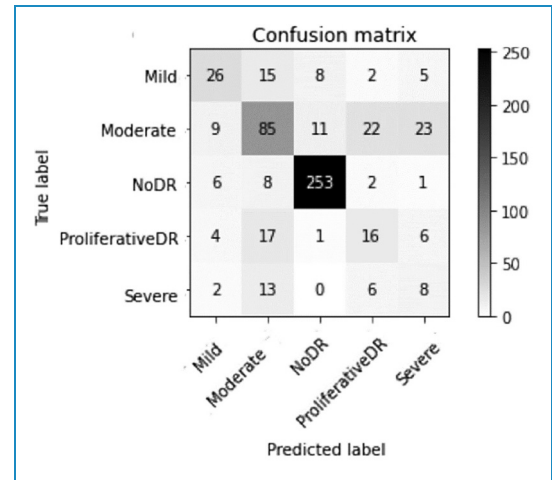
Confusion matrix

| True label \ Predicted label | Mild | Moderate | NoDR | ProliferativeDR | Severe |
|---|---|---|---|---|---|
| Mild | 26 | 15 | 8 | 2 | 5 |
| Moderate | 9 | 85 | 11 | 22 | 23 |
| NoDR | 6 | 8 | 253 | 2 | 1 |
| ProliferativeDR | 4 | 17 | 1 | 16 | 6 |
| Severe | 2 | 13 | 0 | 6 | 8 |

250
200
150
100
50
0